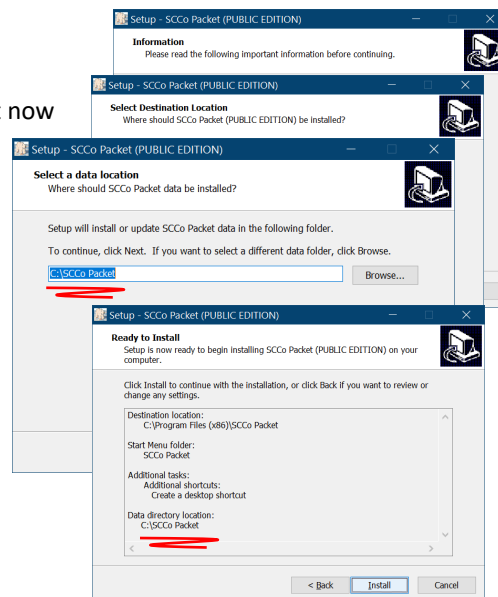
Setup - SCCo Packet (PUBLIC EDITION)

Information
Please read the following important information before continuing.

now

Setup - SCCo Packet (PUBLIC EDITION)

Select Destination Location
Where should SCCo Packet (PUBLIC EDITION) be installed?

Setup - SCCo Packet (PUBLIC EDITION)

Select a data location
Where should SCCo Packet data be installed?

Setup will install or update SCCo Packet data in the following folder.

To continue, click Next. If you want to select a different data folder, click Browse.

C:\SCCo Packet

Browse...

Setup - SCCo Packet (PUBLIC EDITION)

Ready to Install
Setup is now ready to begin installing SCCo Packet (PUBLIC EDITION) on your computer.

Click Install to continue with the installation, or click Back if you want to review or change any settings.

Destination location:
C:\Program Files (x86)\SCCo Packet

Start Menu folder:
SCCo Packet

Additional tasks:
Additional shortcuts:
Create a desktop shortcut

Data directory location:
C:\SCCo Packet

< Back
Install
Cancel